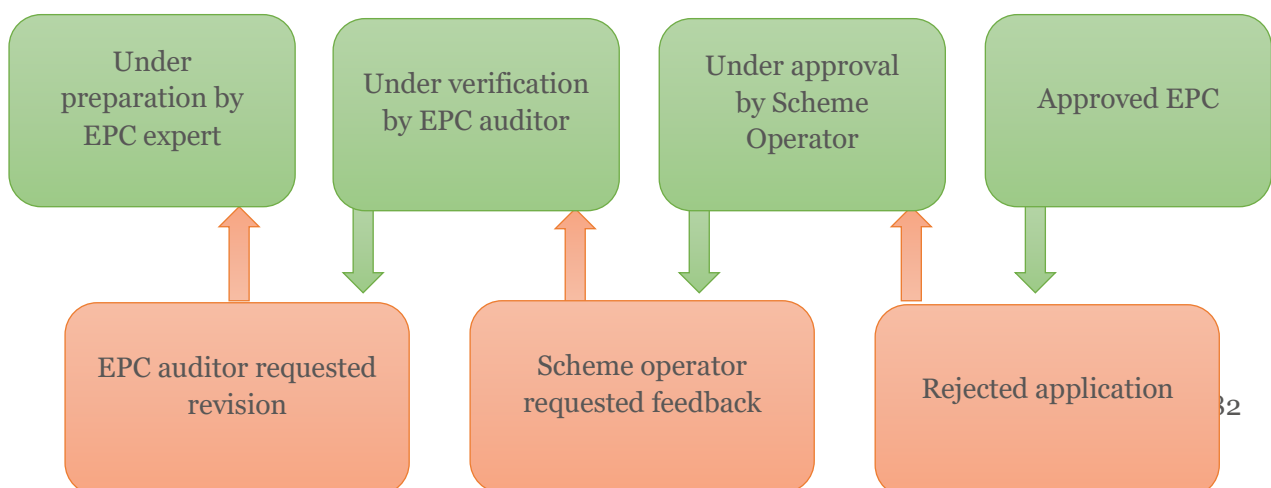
Under preparation by EPC expert

Under verification by EPC auditor

Under approval by Scheme Operator

Approved EPC

EPC auditor requested revision

Scheme operator requested feedback

Rejected application

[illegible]2